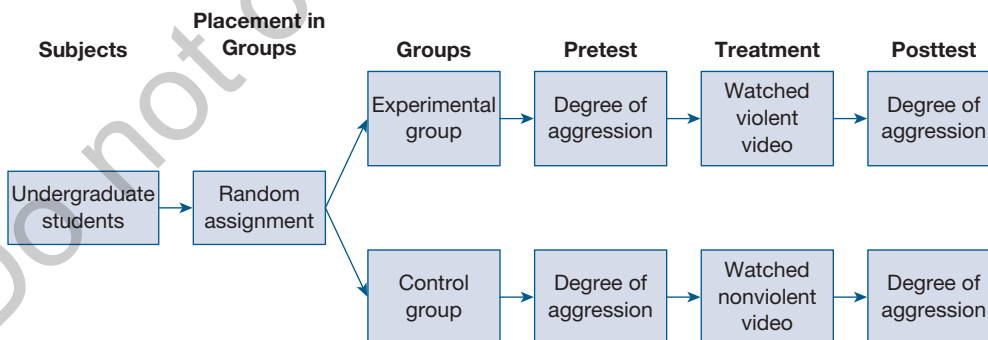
Subjects

Placement in Groups

Groups

Pretest

Treatment

Posttest

Undergraduate students

Random assignment

Experimental group

Degree of aggression

Watched violent video

Degree of aggression

Control group

Degree of aggression

Watched nonviolent video

Degree of aggression

Do not c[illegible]